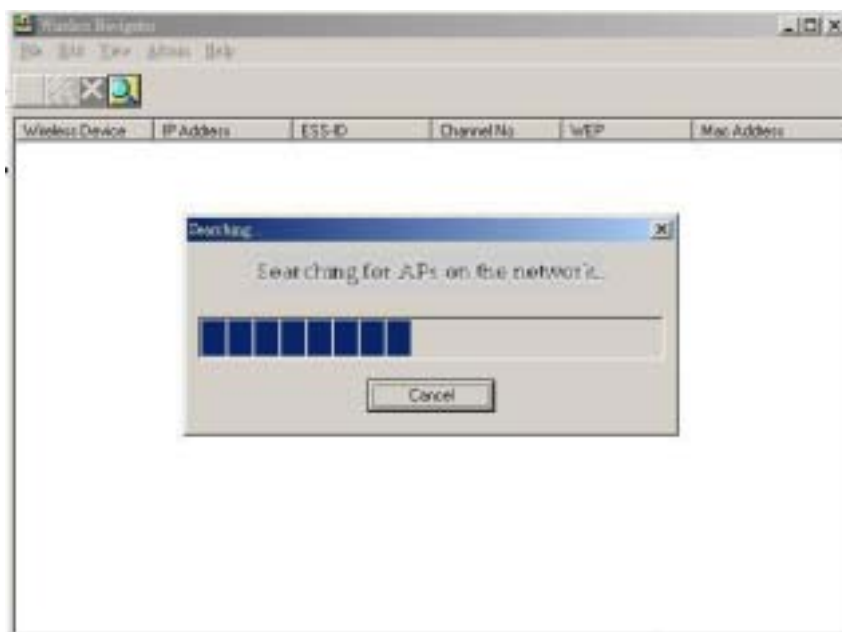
Wireless Navigator

File Edit View Action Help

| Wireless Device | IP Address | ESS-ID | Channel No | WEP | Mac Address |
|---|---|---|---|---|---|

Searching...

Searching for APs on the network...

Cancel